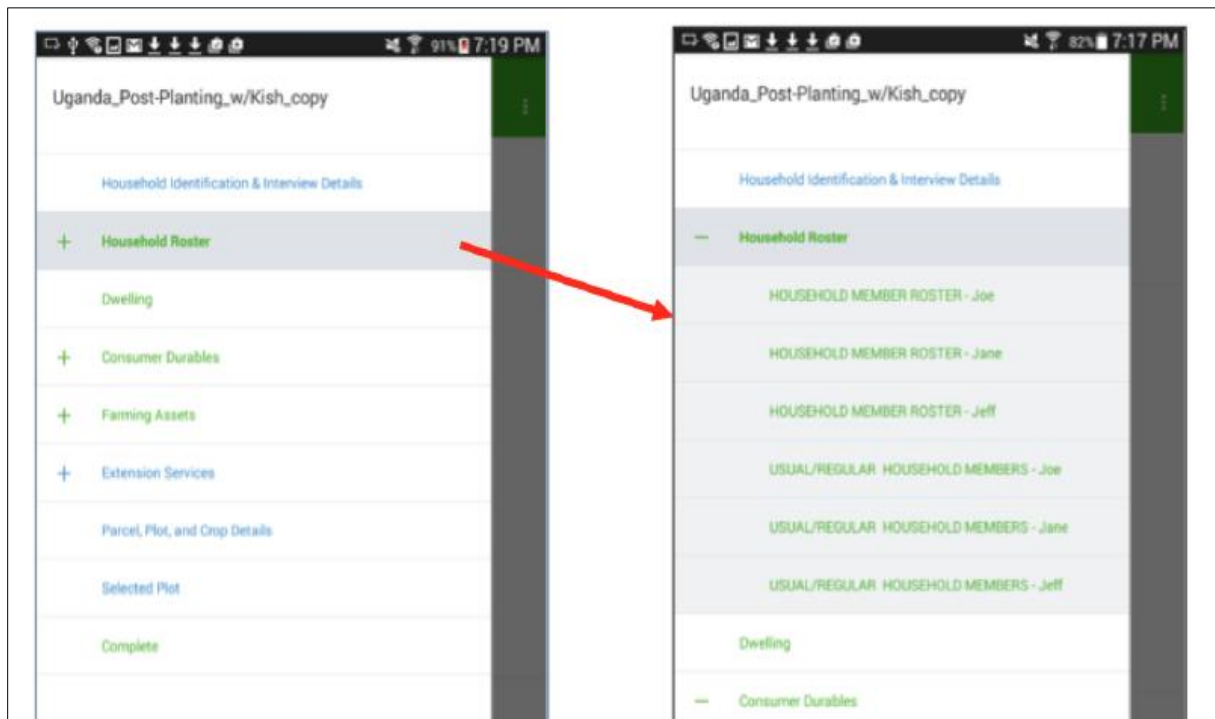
91% 7:19 PM

Uganda_Post-Planting_w/Kish_copy

Household Identification & Interview Details

+ Household Roster

Dwelling

+ Consumer Durables

+ Farming Assets

+ Extension Services

Parcel, Plot, and Crop Details

Selected Plot

Complete

82% 7:17 PM

Uganda_Post-Planting_w/Kish_copy

Household Identification & Interview Details

— Household Roster

HOUSEHOLD MEMBER ROSTER - Joe

HOUSEHOLD MEMBER ROSTER - Jane

HOUSEHOLD MEMBER ROSTER - Jeff

USUAL/REGULAR HOUSEHOLD MEMBERS - Joe

USUAL/REGULAR HOUSEHOLD MEMBERS - Jane

USUAL/REGULAR HOUSEHOLD MEMBERS - Jeff

Dwelling

— Consumer Durables